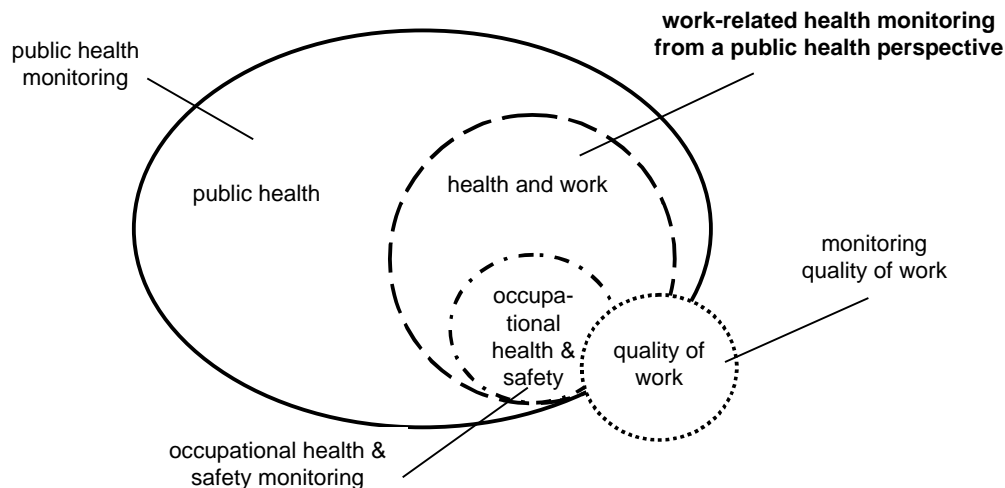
public health monitoring

**work-related health monitoring from a public health perspective**

public health

health and work

monitoring quality of work

occupational health & safety

quality of work

occupational health & safety monitoring